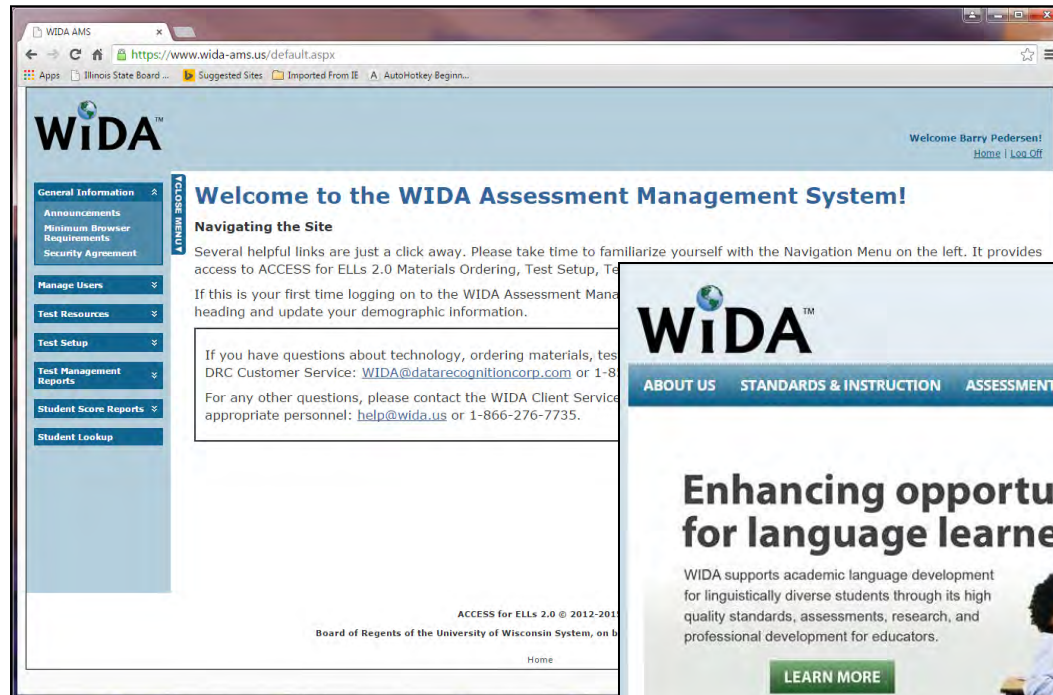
WIDA AMS

https://www.wida-ams.us/default.aspx

Apps Illinois State Board ... Suggested Sites Imported From IE AutoHotkey Beginn...

WIDA

Welcome Barry Pedersen!
Home | Log Off

General Information
Announcements
Minimum Browser Requirements
Security Agreement

Manage Users

Test Resources

Test Setup

Test Management Reports

Student Score Reports

Student Lookup

CLOSE MENU

Welcome to the WIDA Assessment Management System!

Navigating the Site

Several helpful links are just a click away. Please take time to familiarize yourself with the Navigation Menu on the left. It provides access to ACCESS for ELLs 2.0 Materials Ordering, Test Setup, Te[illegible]

If this is your first time logging on to the WIDA Assessment Mana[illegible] heading and update your demographic information.

If you have questions about technology, ordering materials, tes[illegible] DRC Customer Service: WIDA@datarecognitioncorp.com or 1-8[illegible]

For any other questions, please contact the WIDA Client Service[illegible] appropriate personnel: help@wida.us or 1-866-276-7735.

ACCESS for ELLs 2.0 © 2012-201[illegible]

Board of Regents of the University of Wisconsin System, on b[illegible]

Home

WIDA™

ABOUT US STANDARDS & INSTRUCTION ASSESSMENT

Enhancing opportu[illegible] for language learne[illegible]

WIDA supports academic language development for linguistically diverse students through its high quality standards, assessments, research, and professional development for educators.

LEARN MORE